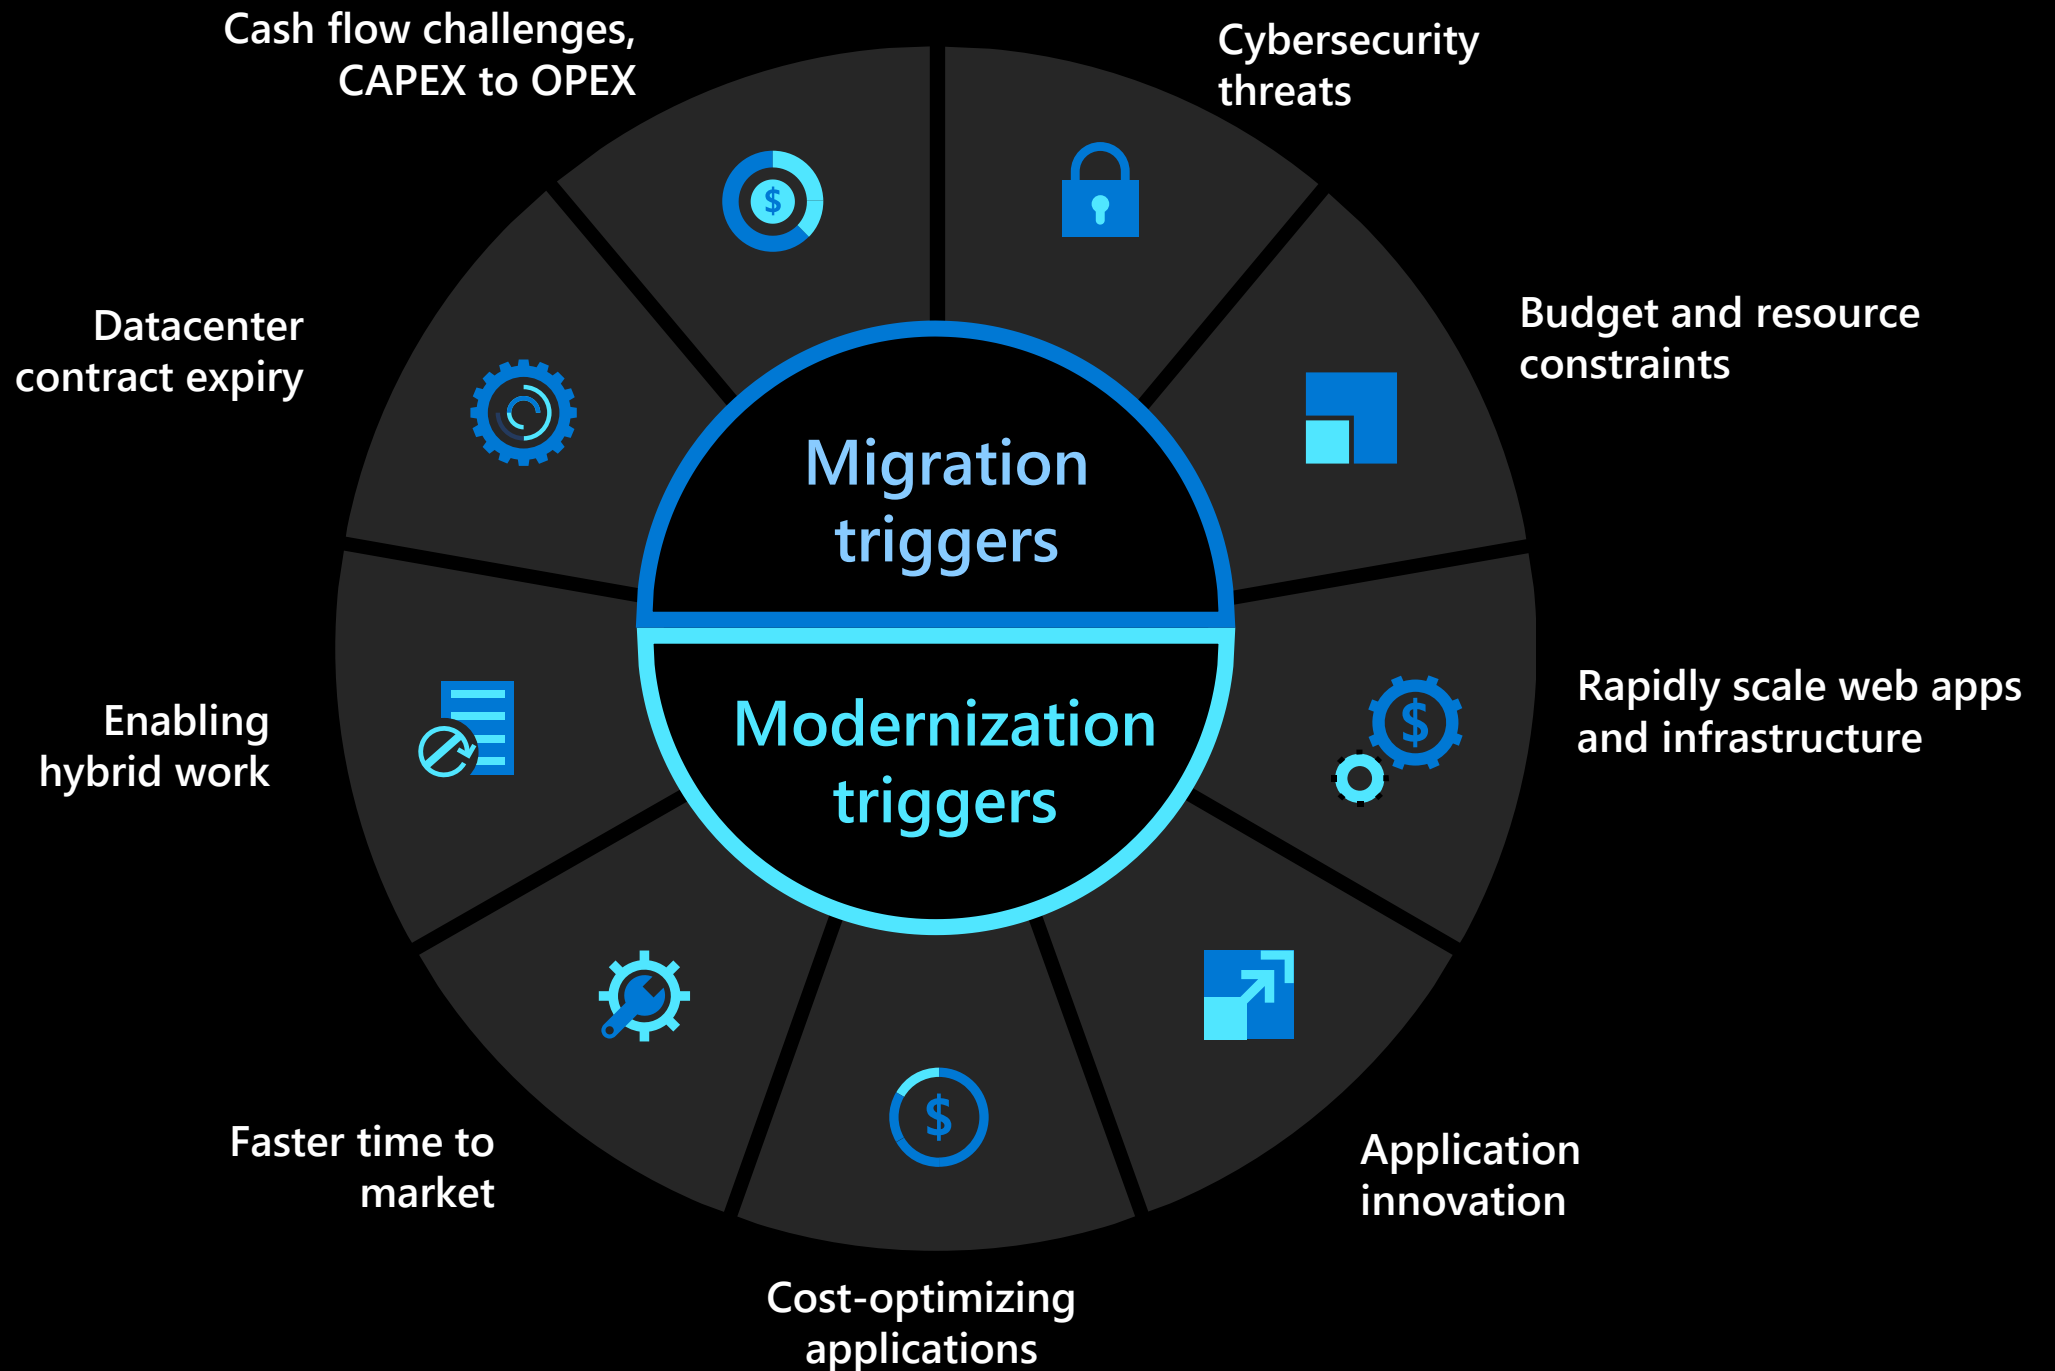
Cash flow challenges, CAPEX to OPEX

Cybersecurity threats

Datacenter contract expiry

Budget and resource constraints

Migration triggers

Modernization triggers

Enabling hybrid work

Rapidly scale web apps and infrastructure

Faster time to market

Application innovation

Cost-optimizing applications